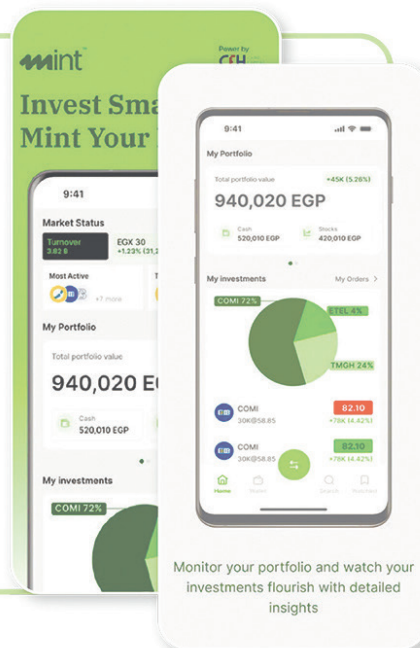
mint

Power by
C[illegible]H

Invest Sma
Mint Your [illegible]

9:41

Market Status

Turnover
3.82 B

EGX 30
+1.23% (31,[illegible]

Most Active

+7 more

My Portfolio

Total portfolio value

940,020 E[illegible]

Cash
520,010 EGP

My investments

COMI 72%

9:41

My Portfolio

Total portfolio value

+45K (5.26%)

940,020 EGP

Cash
520,010 EGP

Stocks
420,010 EGP

My investments

My Orders >

COMI 72%

ETEL 4%

TMOH 24%

COMI
30K@58.85

82.10
+78K (4.42%)

COMI
30K@58.85

82.10
+78K (4.42%)

Home

Monitor your portfolio and watch your investments flourish with detailed insights